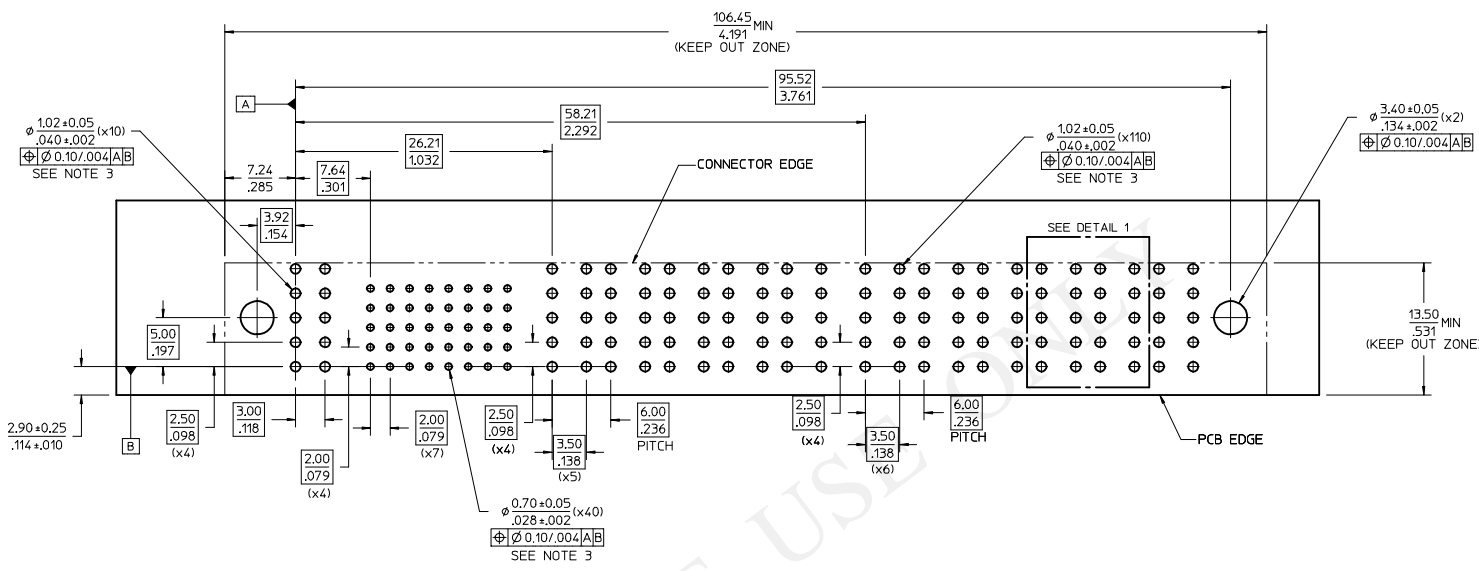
$\frac{106.45}{4.191}$ MIN
(KEEP OUT ZONE)

A

95.52
3.761

58.21
2.292

26.21
1.032

$\phi \frac{1.02 \pm 0.05}{.040 \pm .002}$ (x10)
⊕ Ø 0.10/.004 A B
SEE NOTE 3

$\phi \frac{1.02 \pm 0.05}{.040 \pm .002}$ (x110)
⊕ Ø 0.10/.004 A B
SEE NOTE 3

$\phi \frac{3.40 \pm 0.05}{.134 \pm .002}$ (x2)
⊕ Ø 0.10/.004 A B

7.24
.285

7.64
.301

CONNECTOR EDGE

3.92
.154

SEE DETAIL 1

5.00
.197

$\frac{13.50}{.531}$ MIN
(KEEP OUT ZONE)

$\frac{2.90 \pm 0.25}{.114 \pm .010}$

B

2.50
.098
(x4)

3.00
.118

2.00
.079
(x4)

2.00
.079
(x7)

2.50
.098
(x4)

3.50
.138
(x5)

6.00
.236
PITCH

2.50
.098
(x4)

3.50
.138
(x6)

6.00
.236
PITCH

PCB EDGE

$\phi \frac{0.70 \pm 0.05}{.028 \pm .002}$ (x40)
⊕ Ø 0.10/.004 A B
SEE NOTE 3

USE ONLY